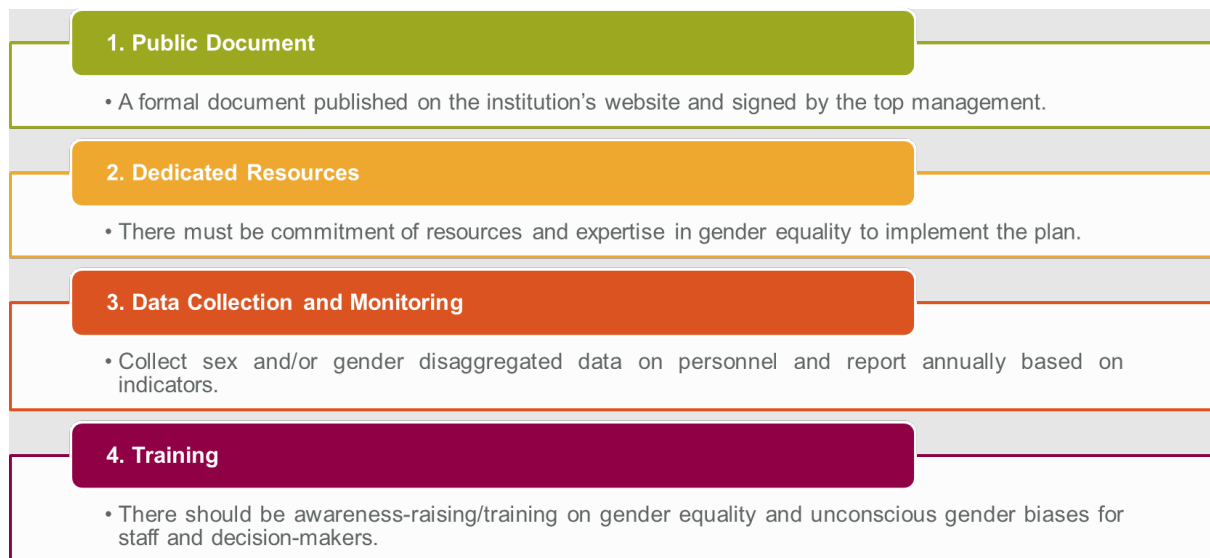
1. Public Document

• A formal document published on the institution’s website and signed by the top management.

2. Dedicated Resources

• There must be commitment of resources and expertise in gender equality to implement the plan.

3. Data Collection and Monitoring

• Collect sex and/or gender disaggregated data on personnel and report annually based on indicators.

4. Training

• There should be awareness-raising/training on gender equality and unconscious gender biases for staff and decision-makers.